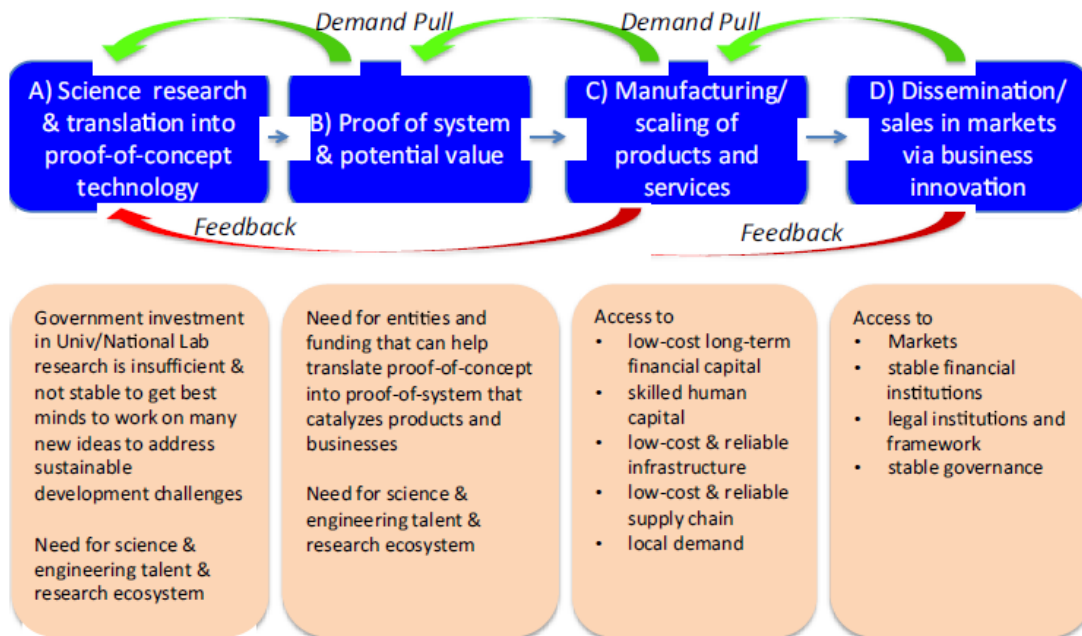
Demand Pull

Demand Pull

A) Science research & translation into proof-of-concept technology

B) Proof of system & potential value

C) Manufacturing/ scaling of products and services

D) Dissemination/ sales in markets via business innovation

Feedback

Feedback

Government investment in Univ/National Lab research is insufficient & not stable to get best minds to work on many new ideas to address sustainable development challenges

Need for science & engineering talent & research ecosystem

Need for entities and funding that can help translate proof-of-concept into proof-of-system that catalyzes products and businesses

Need for science & engineering talent & research ecosystem

Access to
- low-cost long-term financial capital
- skilled human capital
- low-cost & reliable infrastructure
- low-cost & reliable supply chain
- local demand

Access to
- Markets
- stable financial institutions
- legal institutions and framework
- stable governance